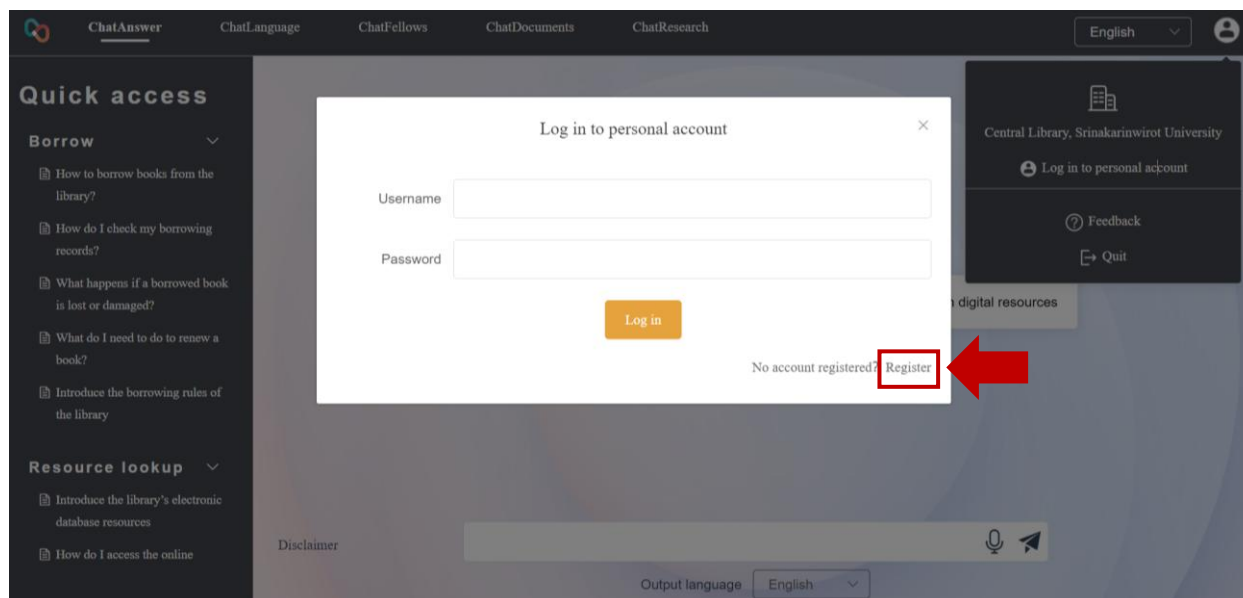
ChatAnswer ChatLanguage ChatFellows ChatDocuments ChatResearch

English

Quick access

Borrow

How to borrow books from the library?

How do I check my borrowing records?

What happens if a borrowed book is lost or damaged?

What do I need to do to renew a book?

Introduce the borrowing rules of the library

Resource lookup

Introduce the library's electronic database resources

How do I access the online

Log in to personal account

Username

Password

Log in

No account registered? Register

Central Library, Srinakarinwirot University

Log in to personal account

Feedback

Quit

digital resources

Disclaimer

Output language English